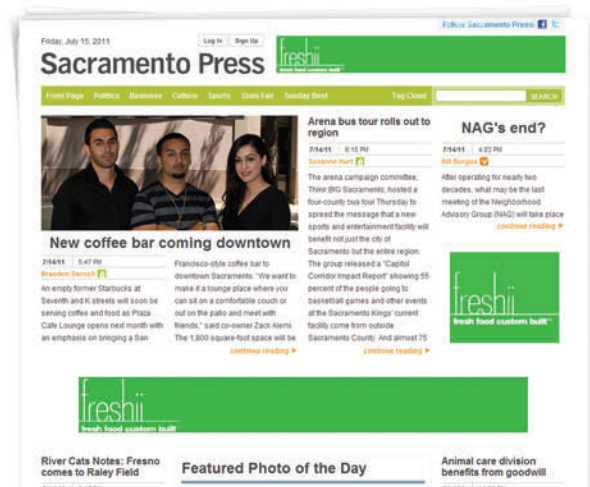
Follow Sacramento Press

Friday, July 15, 2011

Log In | Sign Up

Sacramento Press

freshii fresh food custom built

Front Page | Politics | Business | Culture | Sports | State Fair | Sunday Best | Tag Cloud | SEARCH

New coffee bar coming downtown

7/14/11 | 5:47 PM

Brandon Darnell

An empty former Starbucks at Seventh and K streets will soon be serving coffee and food as Plaza Cafe Lounge opens next month with an emphasis on bringing a San

Francisco-style coffee bar to downtown Sacramento. "We want to make it a lounge place where you can sit on a comfortable couch or out on the patio and meet with friends," said co-owner Zack Alemi. The 1,800 square-foot space will be

continue reading ▸

Arena bus tour rolls out to region

7/14/11 | 6:15 PM

Suzanne Hurt

The arena campaign committee, Think BIG Sacramento, hosted a four-county bus tour Thursday to spread the message that a new sports and entertainment facility will benefit not just the city of Sacramento but the entire region. The group released a "Capitol Corridor Impact Report" showing 55 percent of the people going to basketball games and other events at the Sacramento Kings' current facility come from outside Sacramento County. And almost 75

continue reading ▸

NAG's end?

7/14/11 | 4:03 PM

Bill Burgua

After operating for nearly two decades, what may be the last meeting of the Neighborhood Advisory Group (NAG) will take place

continue reading ▸

freshii fresh food custom built

freshii fresh food custom built

River Cats Notes: Fresno comes to Raley Field

Featured Photo of the Day

Animal care division benefits from goodwill